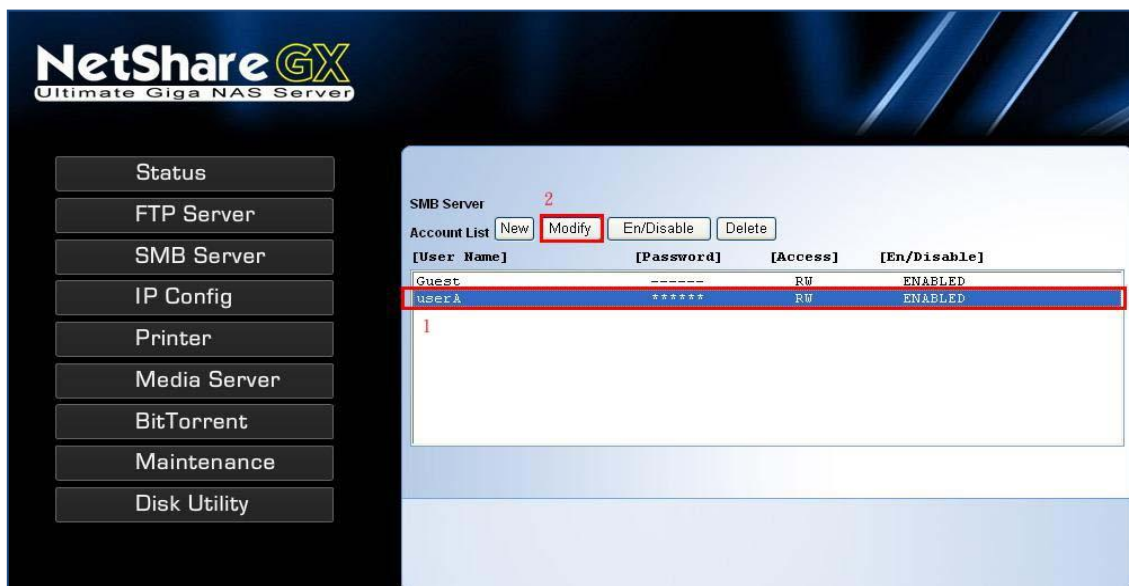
NetShare GX
Ultimate Giga NAS Server

Status
FTP Server
SMB Server
IP Config
Printer
Media Server
BitTorrent
Maintenance
Disk Utility

SMB Server
2
Account List New Modify En/Disable Delete

| [User Name] | [Password] | [Access] | [En/Disable] |
|---|---|---|---|
| Guest | ------ | RW | ENABLED |
| userA | ****** | RW | ENABLED |

1